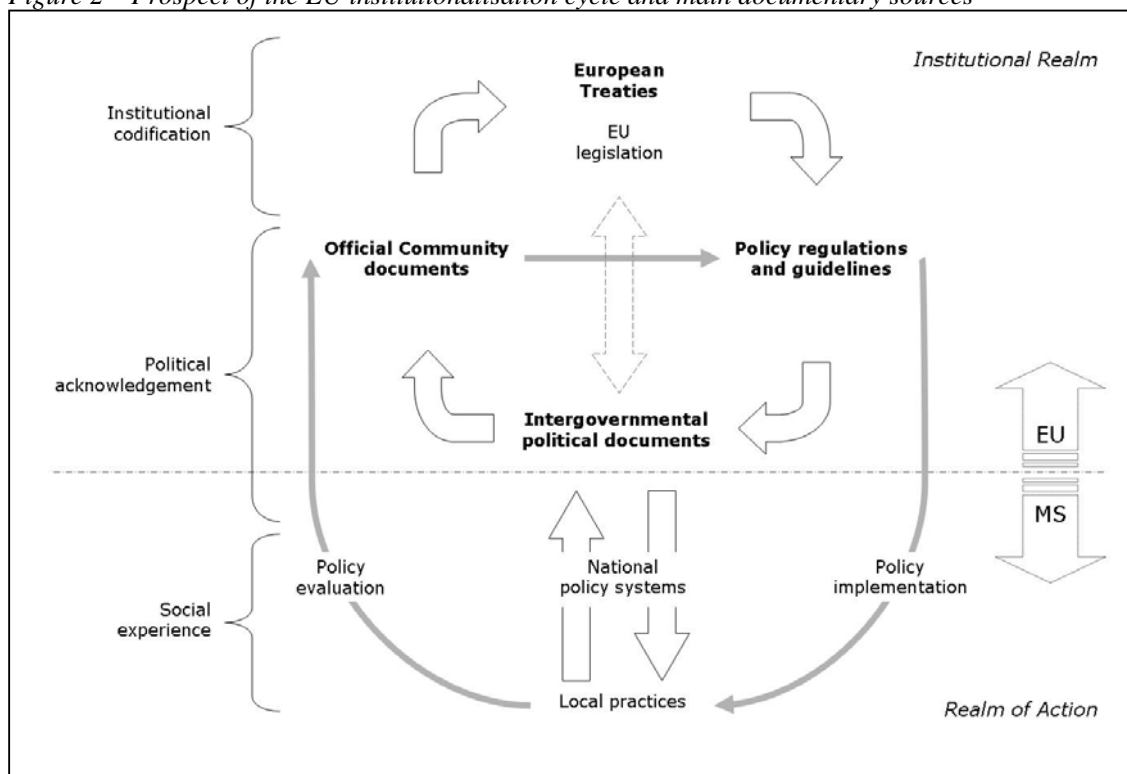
Figure 2 – Prospect of the EU institutionalisation cycle and main documentary sources

Institutional Realm

Institutional codification

European Treaties

EU legislation

Political acknowledgement

Official Community documents

Policy regulations and guidelines

Intergovernmental political documents

EU

MS

Social experience

Policy evaluation

National policy systems

Policy implementation

Local practices

Realm of Action